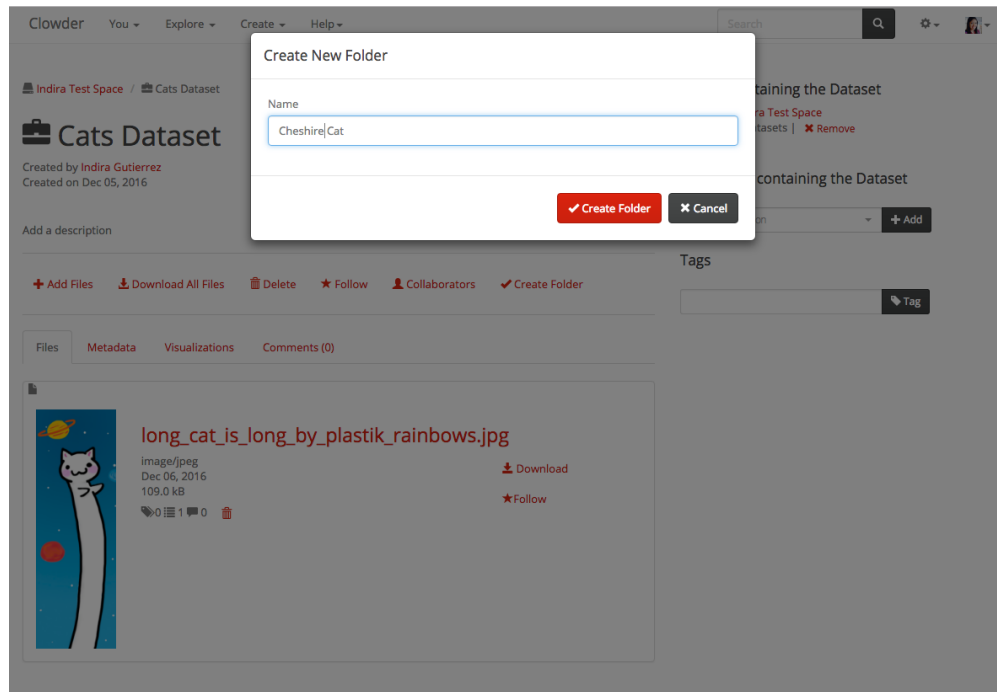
Clowder You Explore Create Help

Search

Indira Test Space / Cats Dataset

Cats Dataset

Created by Indira Gutierrez
Created on Dec 05, 2016

Add a description

Add Files   Download All Files   Delete   Follow   Collaborators   Create Folder

Files   Metadata   Visualizations   Comments (0)

long_cat_is_long_by_plastik_rainbows.jpg

image/jpeg
Dec 06, 2016
109.0 kB
0 1 0

Download

Follow

taining the Dataset
ra Test Space
tasets | Remove

containing the Dataset
on
Add

Tags

Tag

Create New Folder

Name

Cheshire Cat

Create Folder   Cancel